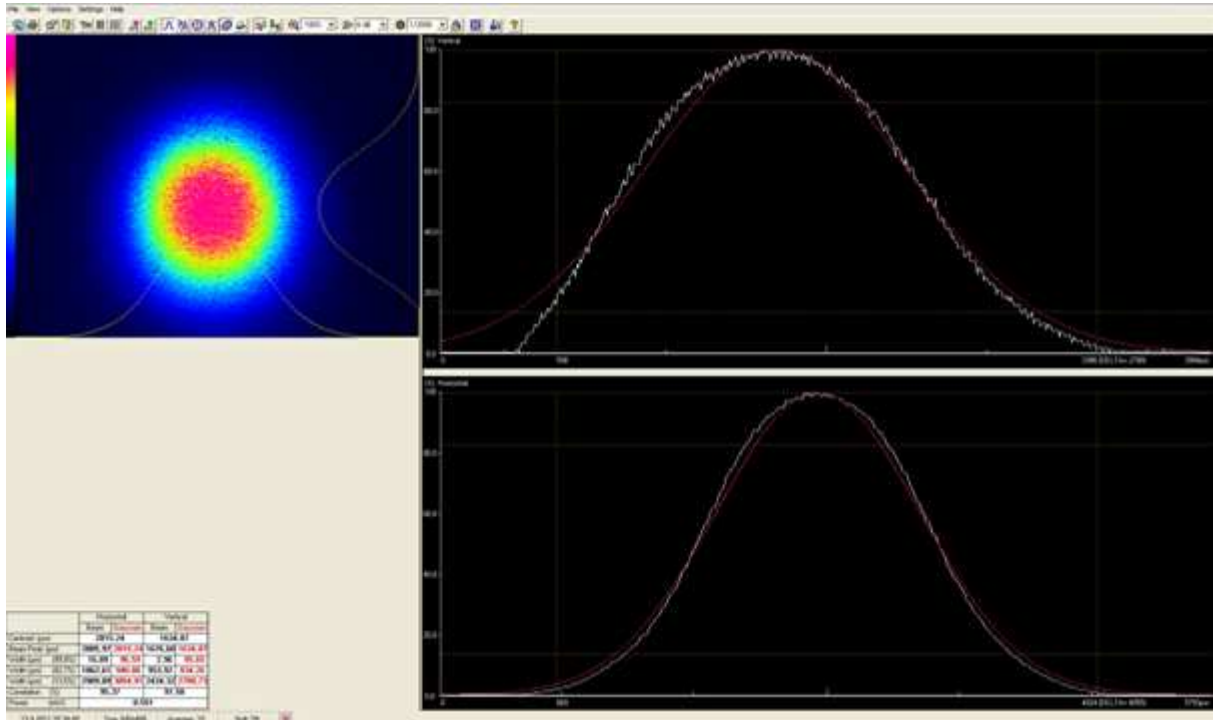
File View Options Settings Help

(1) Vertical

100

80.0

60.0

40.0

20.0

0.0

500

(2) Horizontal

100

80.0

60.0

40.0

20.0

0.0

500

| | Horizontal | | Vertical | |
|---|---|---|---|---|
| | Beam | Gaussian | Beam | Gaussian |
| Centroid (µm) | 2815.24 | | 1636.87 | |
| Beam Peak (µm) | 2805.57 | 2815.24 | 1676.08 | 1636.87 |
| Width (µm) | 98.89 | 96.58 | 2.96 | 95.02 |
| Width (µm) | 1862.63 | 1890.00 | 953.57 | 934.26 |
| Width (µm) | 2909.89 | 2854.95 | 2434.32 | 2788.73 |
| Correlation | 96.37 | | 97.56 | |
| Power | 0.551 | | | |